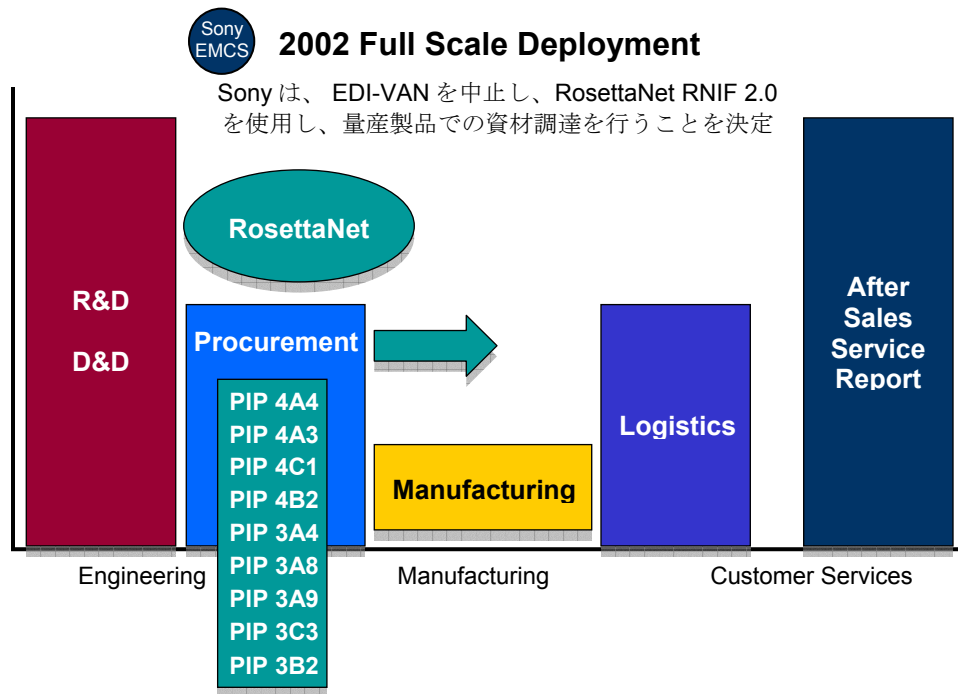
Sony EMCS

2002 Full Scale Deployment

Sony は、 EDI-VAN を中止し、RosettaNet RNIF 2.0 を使用し、量産製品での資材調達を行うことを決定

R&D

D&D

RosettaNet

Procurement

PIP 4A4
PIP 4A3
PIP 4C1
PIP 4B2
PIP 3A4
PIP 3A8
PIP 3A9
PIP 3C3
PIP 3B2

Manufacturing

Logistics

After Sales Service Report

Engineering

Manufacturing

Customer Services